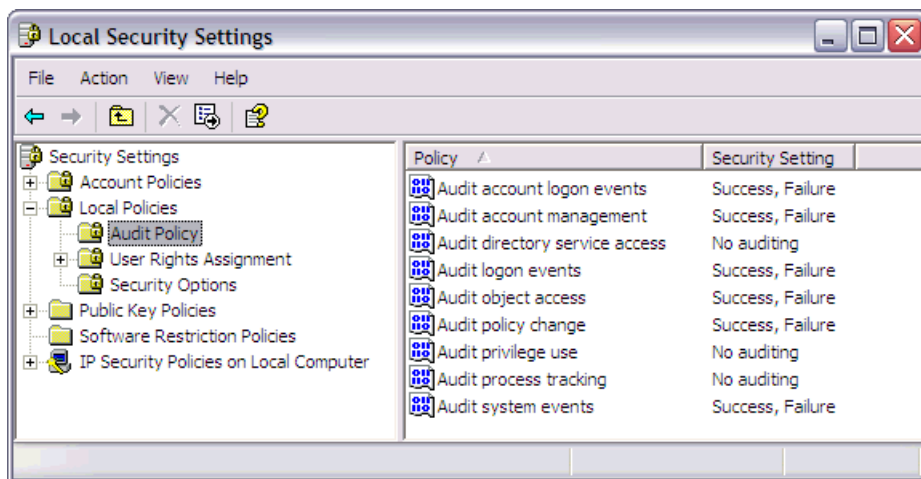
Local Security Settings

File Action View Help

Security Settings
Account Policies
Local Policies
Audit Policy
User Rights Assignment
Security Options
Public Key Policies
Software Restriction Policies
IP Security Policies on Local Computer

| Policy | Security Setting |
|---|---|
| Audit account logon events | Success, Failure |
| Audit account management | Success, Failure |
| Audit directory service access | No auditing |
| Audit logon events | Success, Failure |
| Audit object access | Success, Failure |
| Audit policy change | Success, Failure |
| Audit privilege use | No auditing |
| Audit process tracking | No auditing |
| Audit system events | Success, Failure |